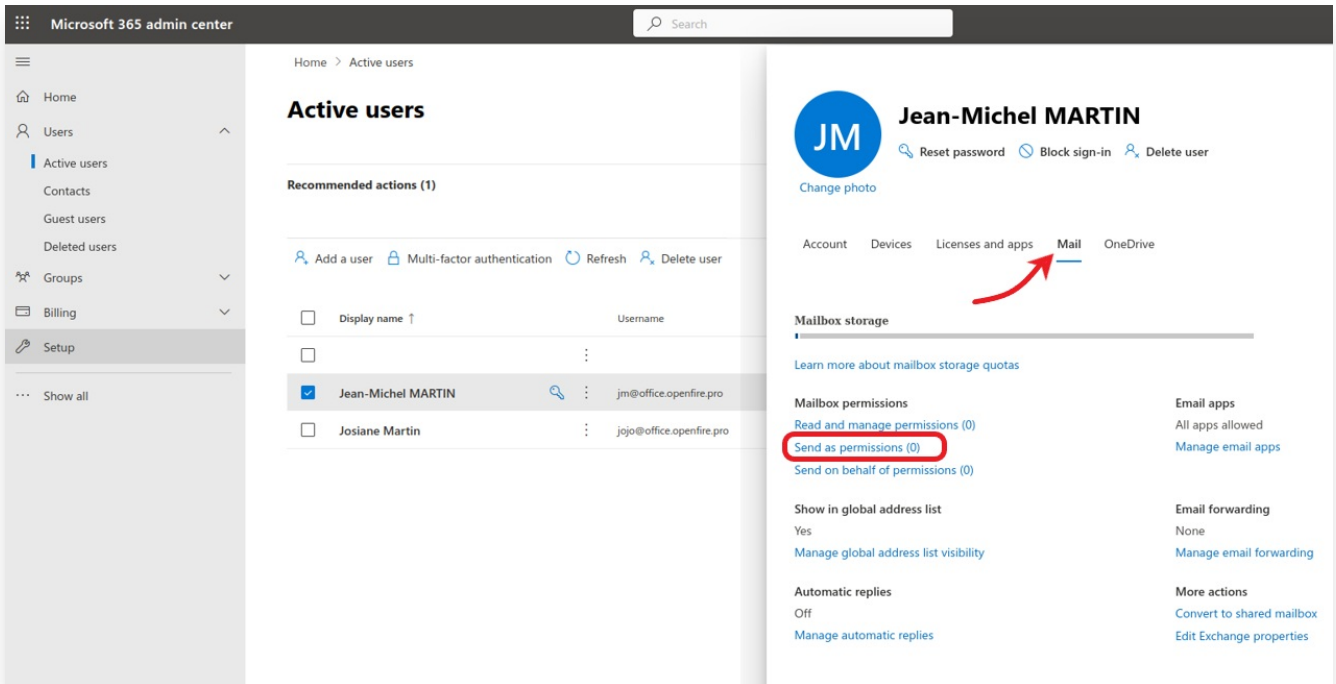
Microsoft 365 admin center

Search

Home
Users
Active users
Contacts
Guest users
Deleted users
Groups
Billing
Setup
Show all

Home > Active users

Active users

Recommended actions (1)

Add a user  Multi-factor authentication  Refresh  Delete user

| | Display name ↑ | | Username |
|---|---|---|---|
| | | | |
| | Jean-Michel MARTIN | | jm@office.openfire.pro |
| | Josiane Martin | | jojo@office.openfire.pro |

JM
Change photo

Jean-Michel MARTIN

Reset password  Block sign-in  Delete user

Account  Devices  Licenses and apps  Mail  OneDrive

Mailbox storage

Learn more about mailbox storage quotas

Mailbox permissions
Read and manage permissions (0)
Send as permissions (0)
Send on behalf of permissions (0)

Email apps
All apps allowed
Manage email apps

Show in global address list
Yes
Manage global address list visibility

Email forwarding
None
Manage email forwarding

Automatic replies
Off
Manage automatic replies

More actions
Convert to shared mailbox
Edit Exchange properties